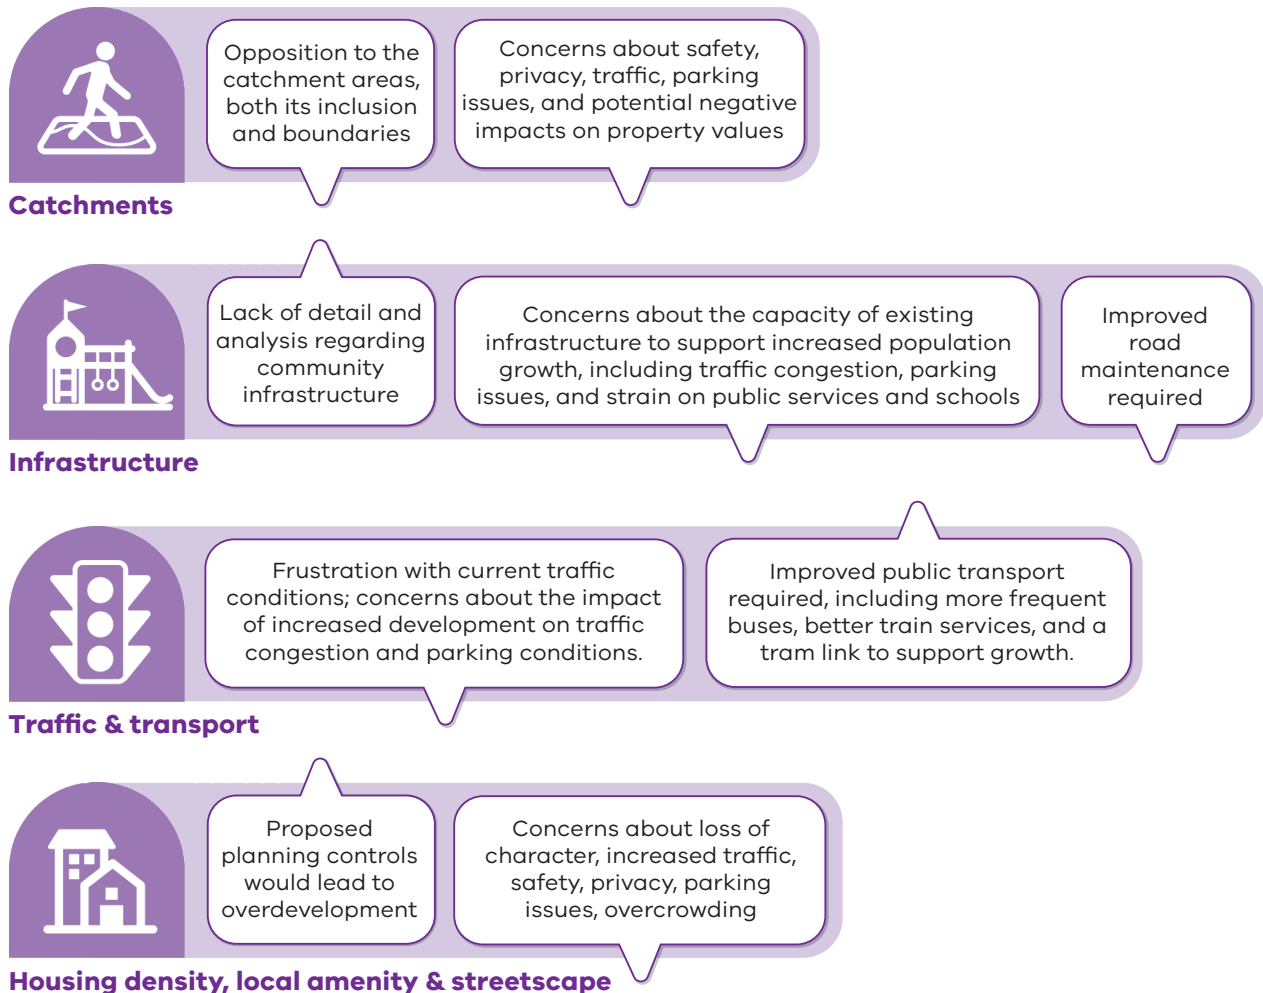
Opposition to the catchment areas, both its inclusion and boundaries

Concerns about safety, privacy, traffic, parking issues, and potential negative impacts on property values

Catchments

Lack of detail and analysis regarding community infrastructure

Concerns about the capacity of existing infrastructure to support increased population growth, including traffic congestion, parking issues, and strain on public services and schools

Improved road maintenance required

Infrastructure

Frustration with current traffic conditions; concerns about the impact of increased development on traffic congestion and parking conditions.

Improved public transport required, including more frequent buses, better train services, and a tram link to support growth.

Traffic & transport

Proposed planning controls would lead to overdevelopment

Concerns about loss of character, increased traffic, safety, privacy, parking issues, overcrowding

Housing density, local amenity & streetscape